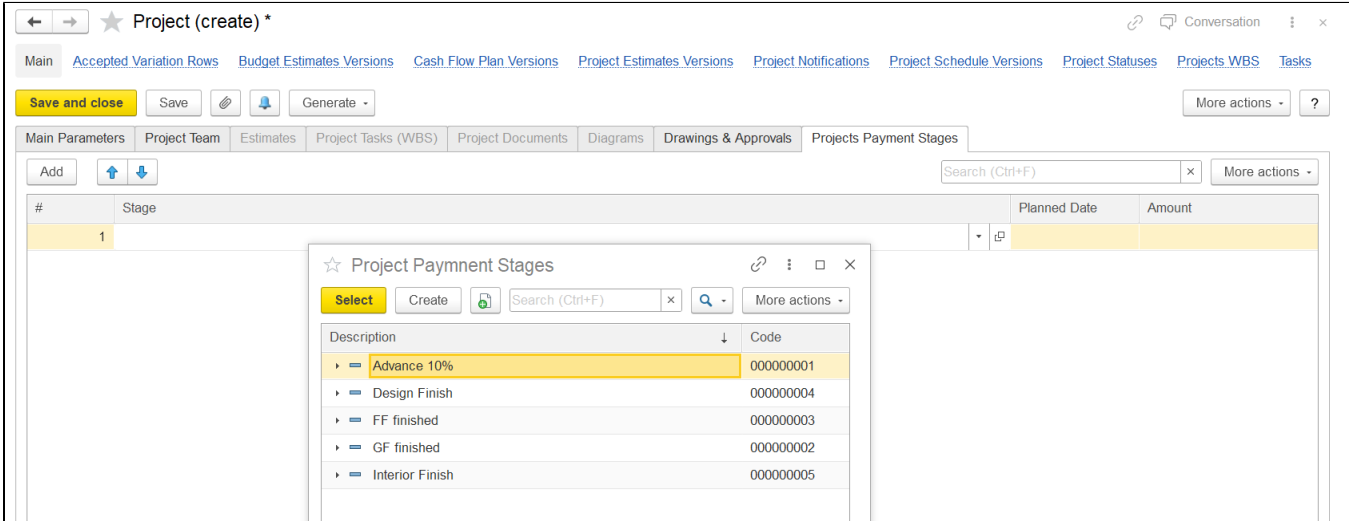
Project (create) *

Conversation

Main Accepted Variation Rows Budget Estimates Versions Cash Flow Plan Versions Project Estimates Versions Project Notifications Project Schedule Versions Project Statuses Projects WBS Tasks

Save and close Save Generate More actions ?

Main Parameters Project Team Estimates Project Tasks (WBS) Project Documents Diagrams Drawings & Approvals Projects Payment Stages

Add

Search (Ctrl+F) More actions

| # | Stage | Planned Date | Amount |
|---|---|---|---|
| 1 | | | |

Project Paymnent Stages

Select Create Search (Ctrl+F) More actions

| Description | Code |
|---|---|
| Advance 10% | 000000001 |
| Design Finish | 000000004 |
| FF finished | 000000003 |
| GF finished | 000000002 |
| Interior Finish | 000000005 |